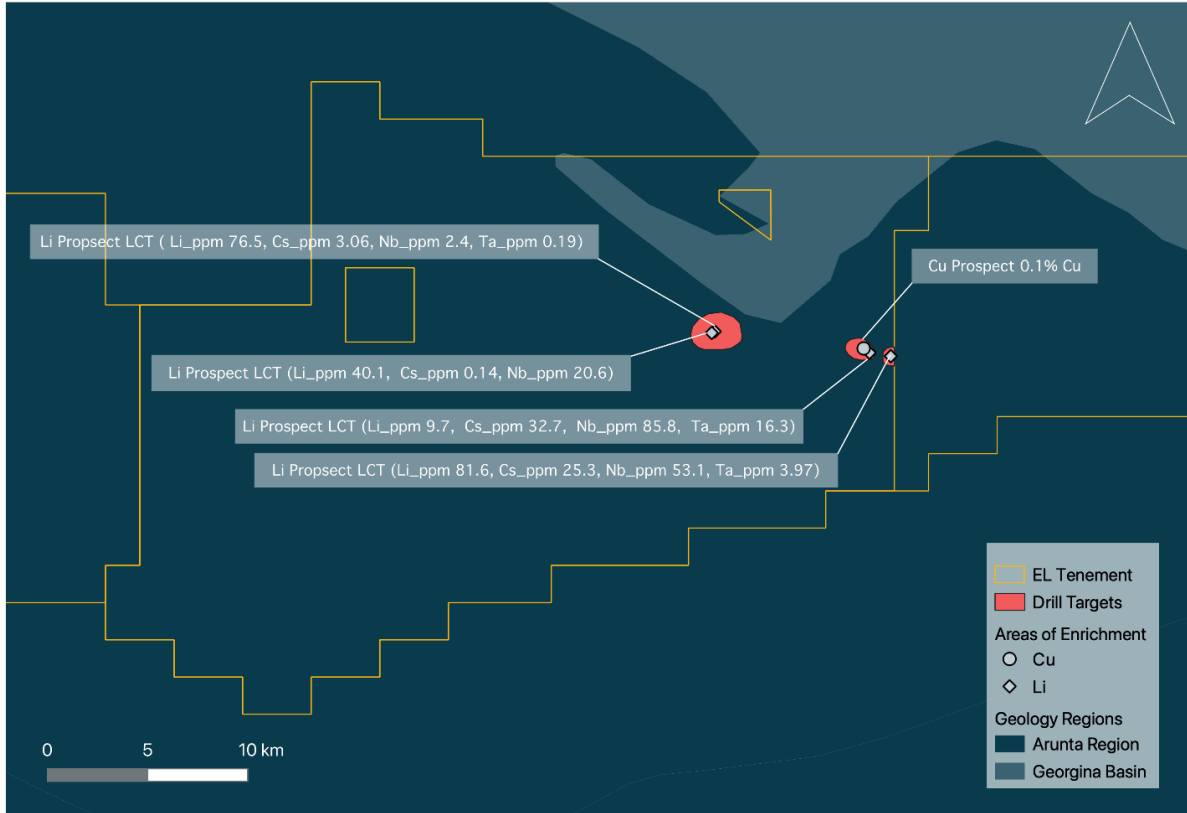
Li Propsect LCT ( Li_ppm 76.5, Cs_ppm 3.06, Nb_ppm 2.4, Ta_ppm 0.19)

Cu Prospect 0.1% Cu

Li Prospect LCT (Li_ppm 40.1, Cs_ppm 0.14, Nb_ppm 20.6)

Li Prospect LCT (Li_ppm 9.7, Cs_ppm 32.7, Nb_ppm 85.8, Ta_ppm 16.3)

Li Propsect LCT (Li_ppm 81.6, Cs_ppm 25.3, Nb_ppm 53.1, Ta_ppm 3.97)

EL Tenement
Drill Targets
Areas of Enrichment
Cu
Li
Geology Regions
Arunta Region
Georgina Basin

0 5 10 km